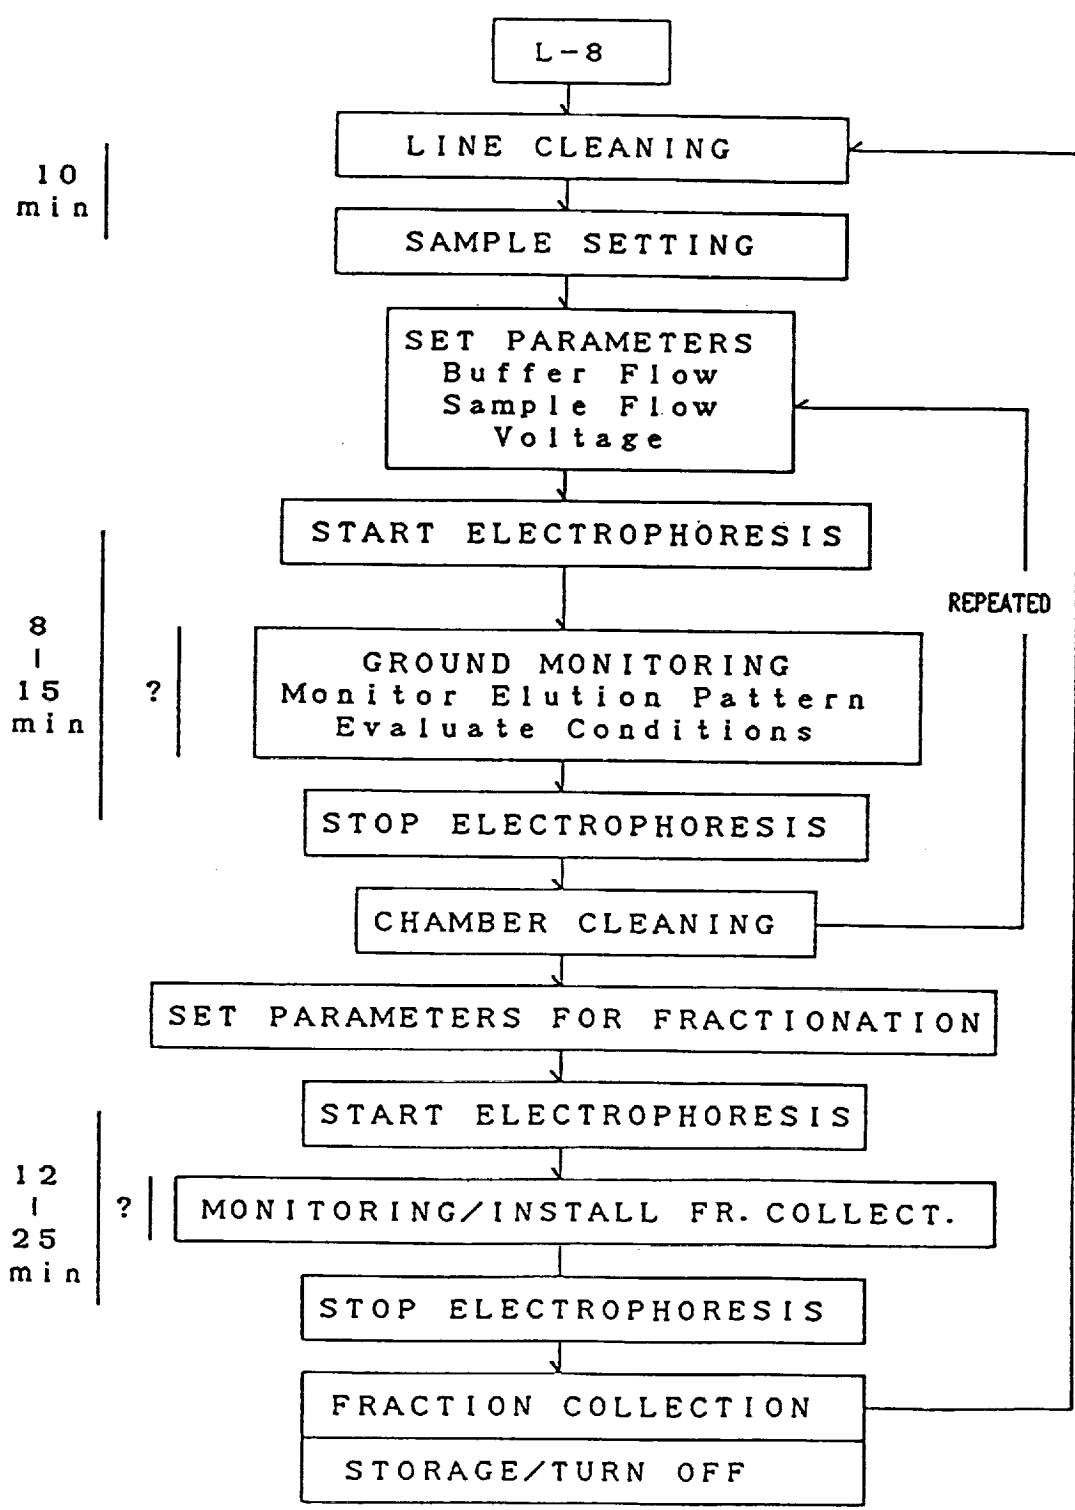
L-8

LINE CLEANING

10 min

SAMPLE SETTING

SET PARAMETERS
Buffer Flow
Sample Flow
Voltage

START ELECTROPHORESIS

REPEATED

8 I 15 min

?

GROUND MONITORING
Monitor Elution Pattern
Evaluate Conditions

STOP ELECTROPHORESIS

CHAMBER CLEANING

SET PARAMETERS FOR FRACTIONATION

START ELECTROPHORESIS

12 I 25 min

?

MONITORING/INSTALL FR. COLLECT.

STOP ELECTROPHORESIS

FRACTION COLLECTION

STORAGE/TURN OFF